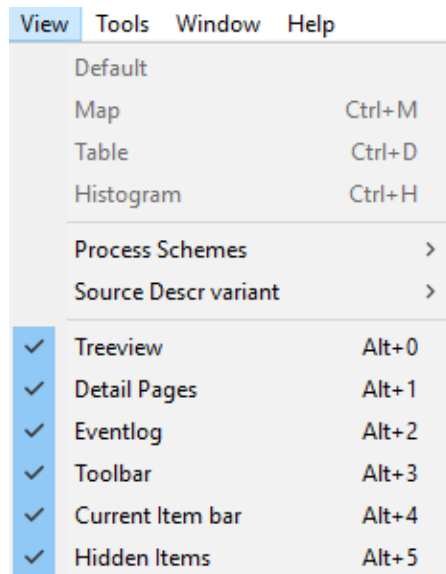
View Tools Window Help

Default
Map Ctrl+M
Table Ctrl+D
Histogram Ctrl+H

Process Schemes >
Source Descr variant >

✓ Treeview Alt+0
✓ Detail Pages Alt+1
✓ Eventlog Alt+2
✓ Toolbar Alt+3
✓ Current Item bar Alt+4
✓ Hidden Items Alt+5